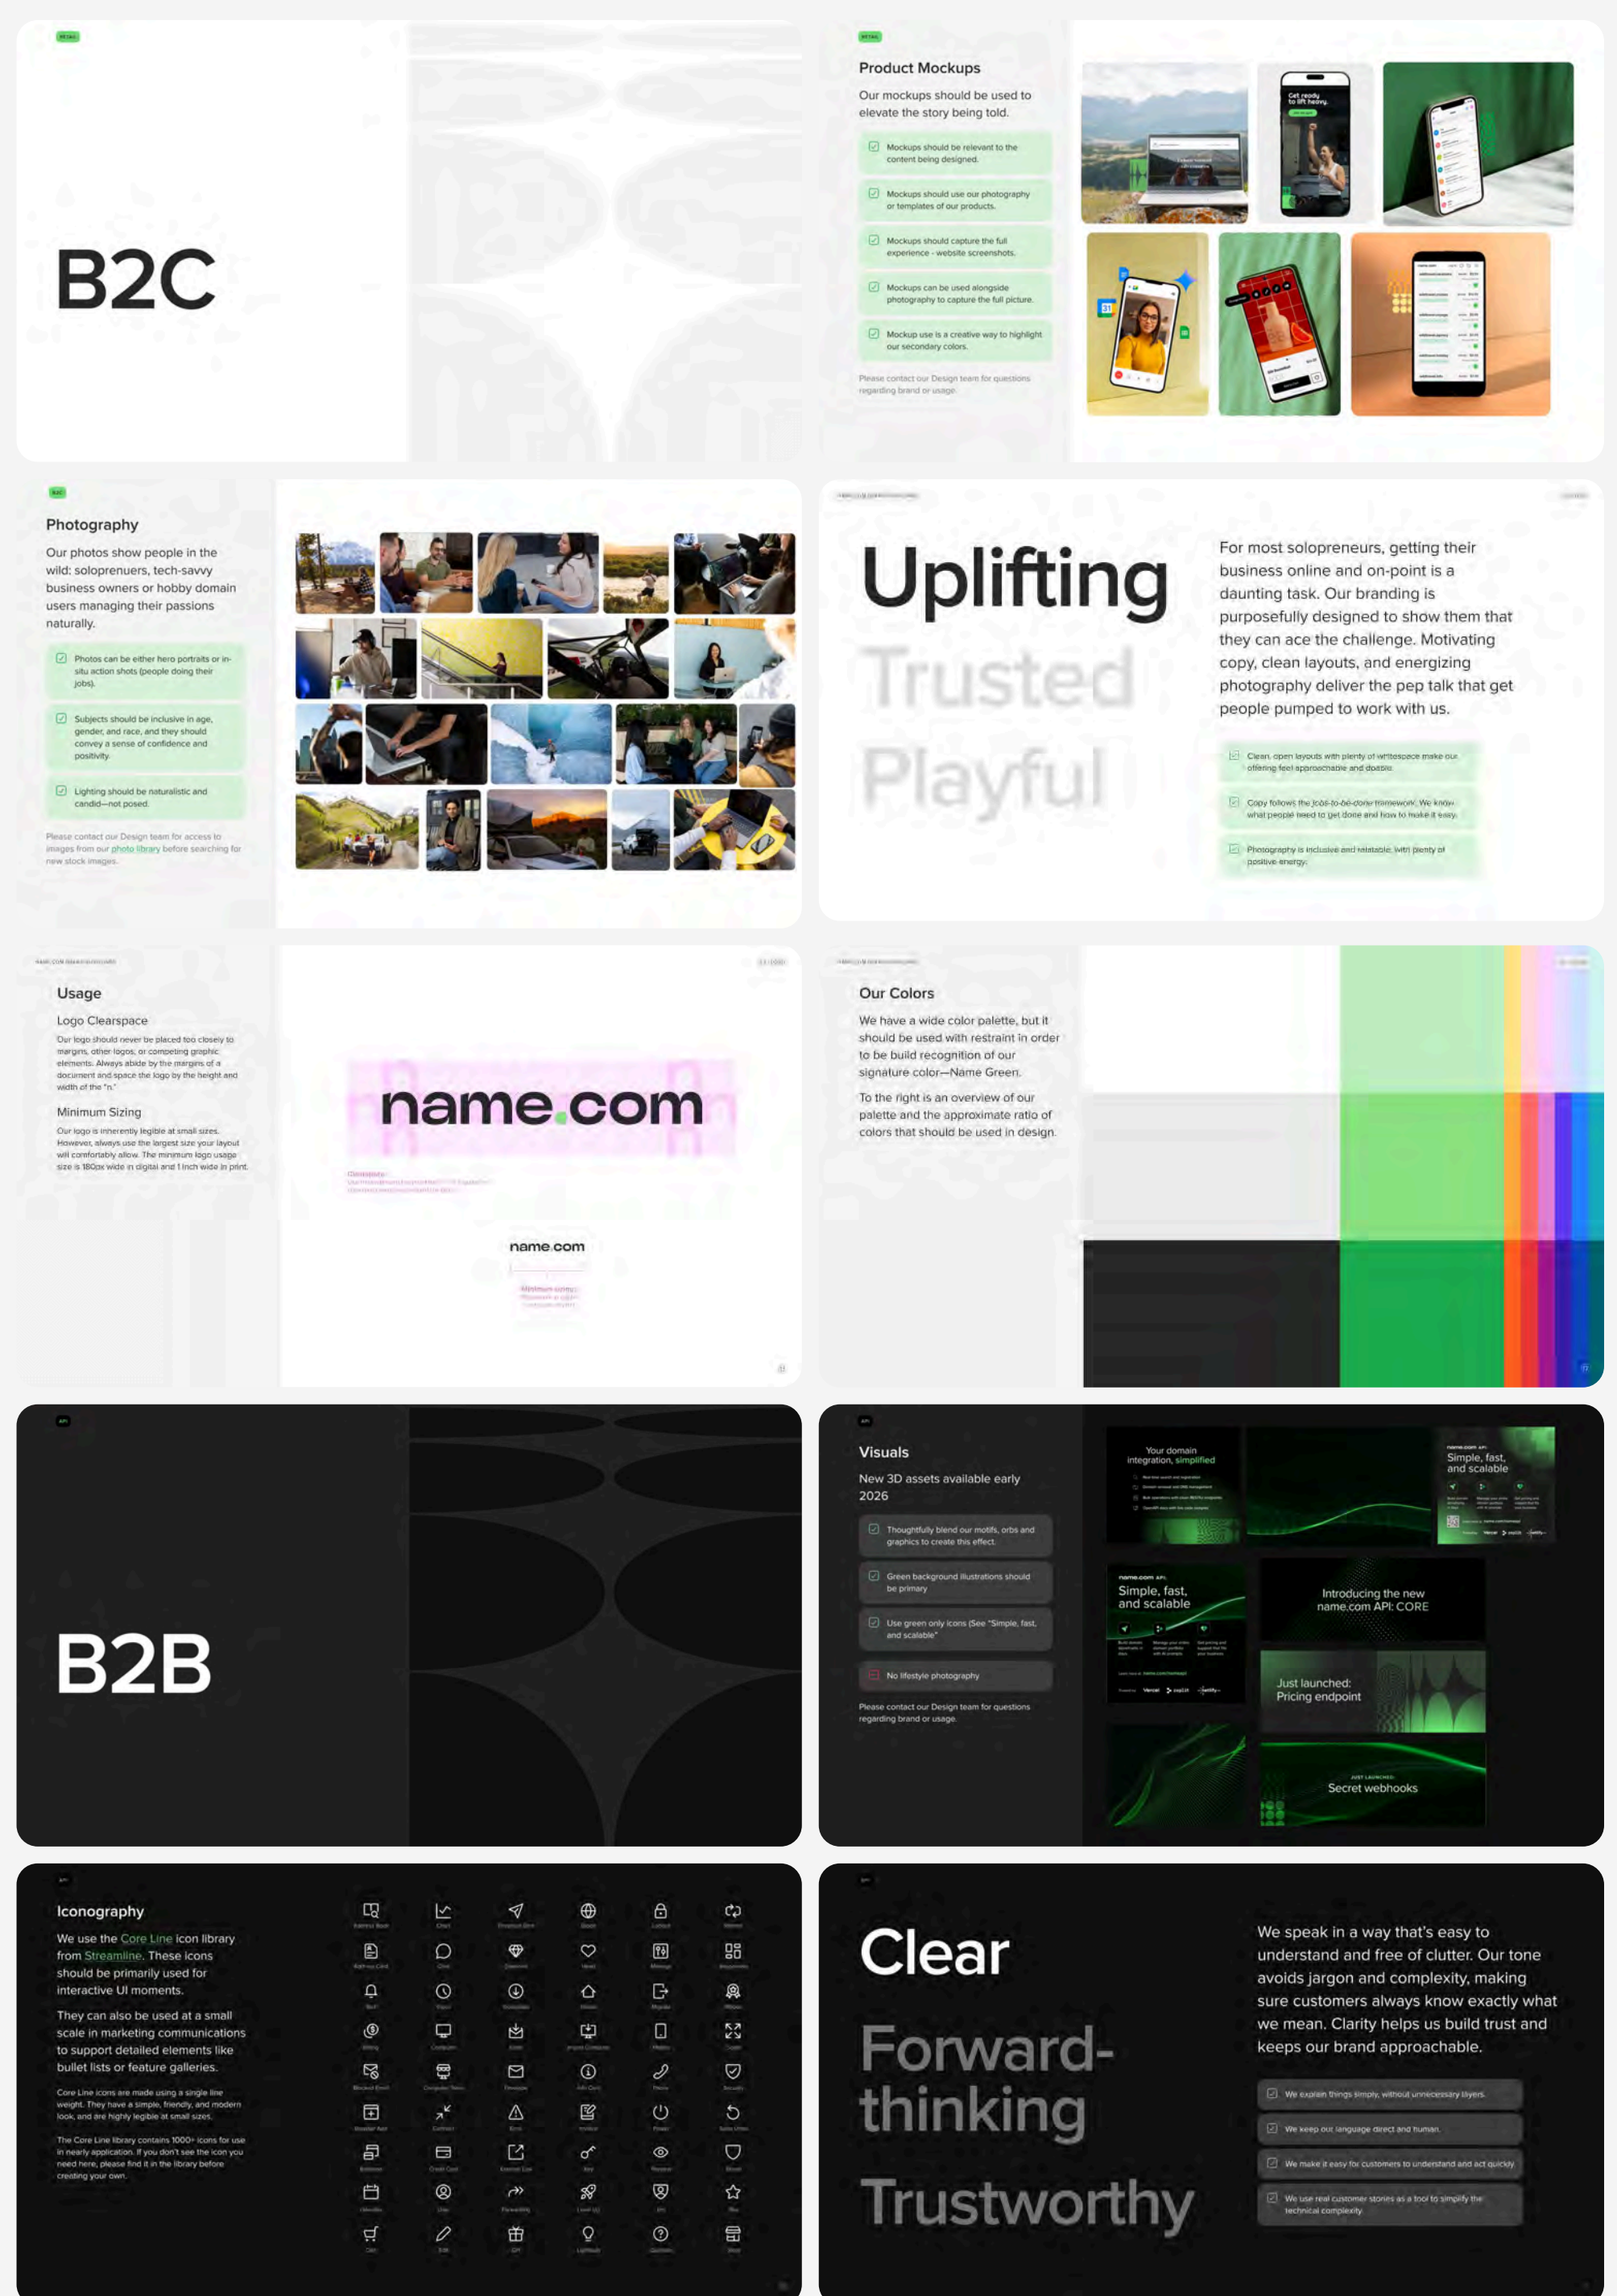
B2C

Product Mockups

Our mockups should be used to elevate the story being told.

Mockups should be relevant to the content being designed.

Mockups should use our photography or templates of our products.

Mockups should capture the full experience - website screenshots.

Mockups can be used alongside photography to capture the full picture.

Mockup use is a creative way to highlight our secondary colors.

Please contact our Design team for questions regarding brand or usage.

Get ready to lift heavy.

Photography

Our photos show people in the wild: solopreneurs, tech-savvy business owners or hobby domain users managing their passions naturally.

Photos can be either hero portraits or in-situ action shots (people doing their jobs).

Subjects should be inclusive in age, gender, and race, and they should convey a sense of confidence and positivity.

Lighting should be naturalistic and candid—not posed.

Please contact our Design team for access to images from our photo library before searching for new stock images.

Uplifting

Trusted

Playful

For most solopreneurs, getting their business online and on-point is a daunting task. Our branding is purposefully designed to show them that they can ace the challenge. Motivating copy, clean layouts, and energizing photography deliver the pep talk that get people pumped to work with us.

Clean, open layouts with plenty of whitespace make our offering feel approachable and doable.

Copy follows the jobs-to-be-done framework. We know what people need to get done and how to make it easy.

Photography is inclusive and relatable, with plenty of positive energy.

Usage

Logo Clearspace

Our logo should never be placed too closely to margins, other logos, or competing graphic elements. Always abide by the margins of a document and space the logo by the height and width of the "n."

Minimum Sizing

Our logo is inherently legible at small sizes. However, always use the largest size your layout will comfortably allow. The minimum logo usage size is 180px wide in digital and 1 inch wide in print.

name.com

name.com

Our Colors

We have a wide color palette, but it should be used with restraint in order to be build recognition of our signature color—Name Green.

To the right is an overview of our palette and the approximate ratio of colors that should be used in design.

B2B

Visuals

New 3D assets available early 2026

Thoughtfully blend our motifs, orbs and graphics to create this effect.

Green background illustrations should be primary

Use green only icons (See "Simple, fast, and scalable"

No lifestyle photography

Please contact our Design team for questions regarding brand or usage.

Your domain integration, simplified

name.com API: Simple, fast, and scalable

name.com API: Simple, fast, and scalable

Introducing the new name.com API: CORE

Just launched: Pricing endpoint

JUST LAUNCHED: Secret webhooks

Iconography

We use the Core Line icon library from Streamline. These icons should be primarily used for interactive UI moments.

They can also be used at a small scale in marketing communications to support detailed elements like bullet lists or feature galleries.

Core Line icons are made using a single line weight. They have a simple, friendly, and modern look, and are highly legible at small sizes.

The Core Line library contains 1000+ icons for use in nearly application. If you don't see the icon you need here, please find it in the library before creating your own.

Clear

Forward-thinking

Trustworthy

We speak in a way that's easy to understand and free of clutter. Our tone avoids jargon and complexity, making sure customers always know exactly what we mean. Clarity helps us build trust and keeps our brand approachable.

We explain things simply, without unnecessary layers.

We keep our language direct and human.

We make it easy for customers to understand and act quickly.

We use real customer stories as a tool to simplify the technical complexity.